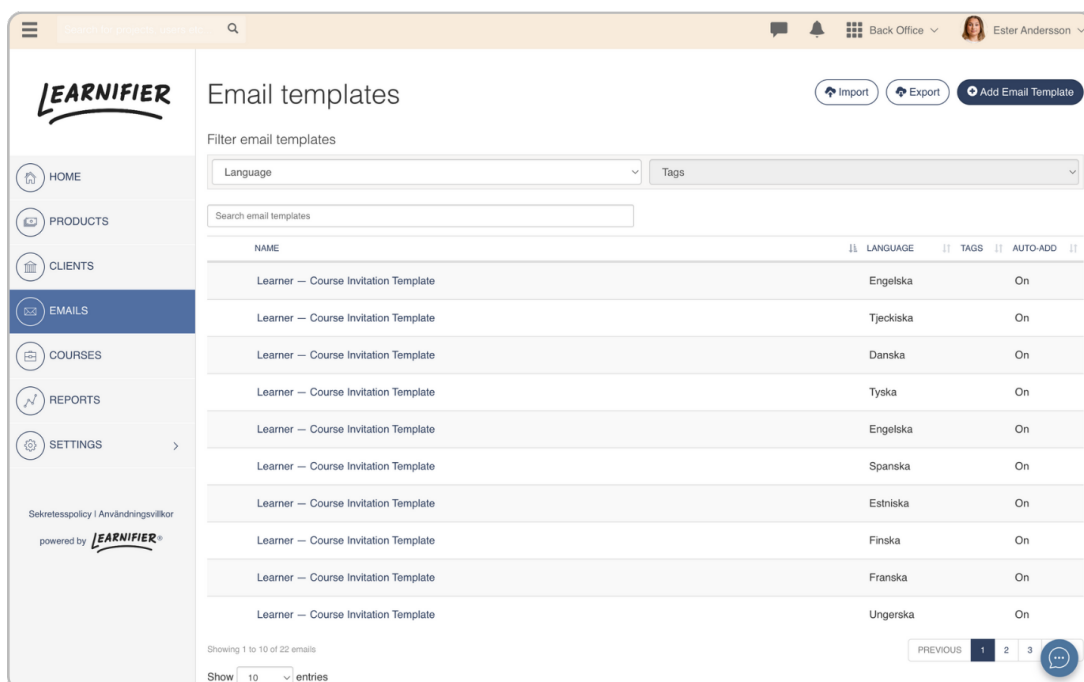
Search for products, users etc.

Back Office
Ester Andersson

LEARNIFIER

HOME
PRODUCTS
CLIENTS
EMAILS
COURSES
REPORTS
SETTINGS

Sekretesspolicy | Användningsvillkor
powered by LEARNIFIER®

Email templates

Import
Export
Add Email Template

Filter email templates

Language
Tags

Search email templates

| NAME | LANGUAGE | TAGS | AUTO-ADD |
|---|---|---|---|
| Learner — Course Invitation Template | Engelska | | On |
| Learner — Course Invitation Template | Tjeckiska | | On |
| Learner — Course Invitation Template | Danska | | On |
| Learner — Course Invitation Template | Tyska | | On |
| Learner — Course Invitation Template | Engelska | | On |
| Learner — Course Invitation Template | Spanska | | On |
| Learner — Course Invitation Template | Estniska | | On |
| Learner — Course Invitation Template | Finska | | On |
| Learner — Course Invitation Template | Franska | | On |
| Learner — Course Invitation Template | Ungerska | | On |

Showing 1 to 10 of 22 emails

PREVIOUS 1 2 3

Show 10 entries